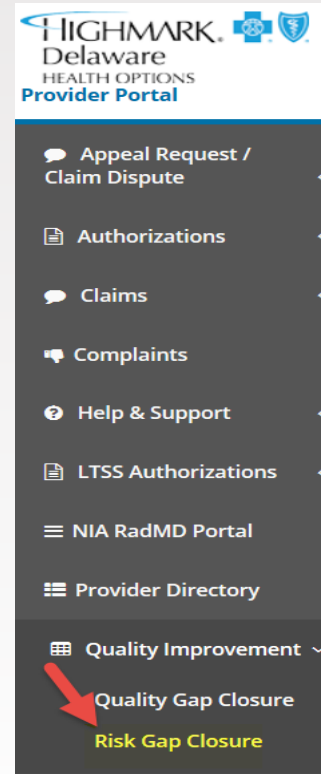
HIGHMARK.
Delaware
HEALTH OPTIONS
Provider Portal

Appeal Request / Claim Dispute

Authorizations

Claims

Complaints

Help & Support

LTSS Authorizations

NIA RadMD Portal

Provider Directory

Quality Improvement

Quality Gap Closure

Risk Gap Closure